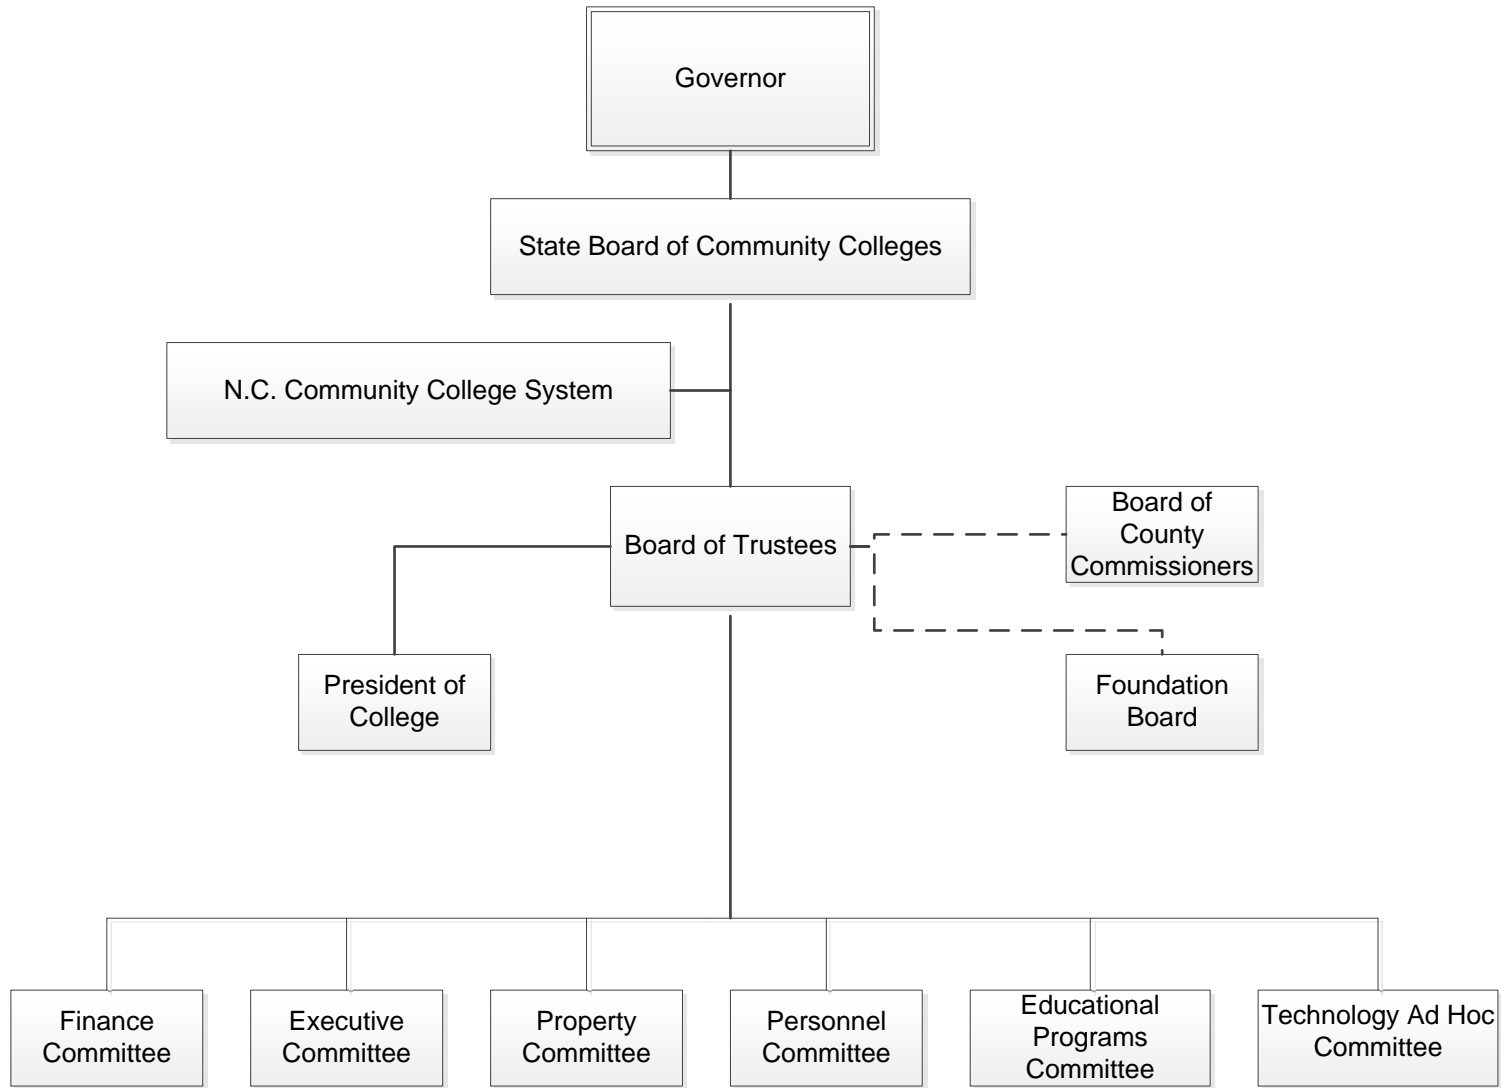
Governor

State Board of Community Colleges

N.C. Community College System

Board of Trustees

Board of County Commissioners

President of College

Foundation Board

Finance Committee

Executive Committee

Property Committee

Personnel Committee

Educational Programs Committee

Technology Ad Hoc Committee